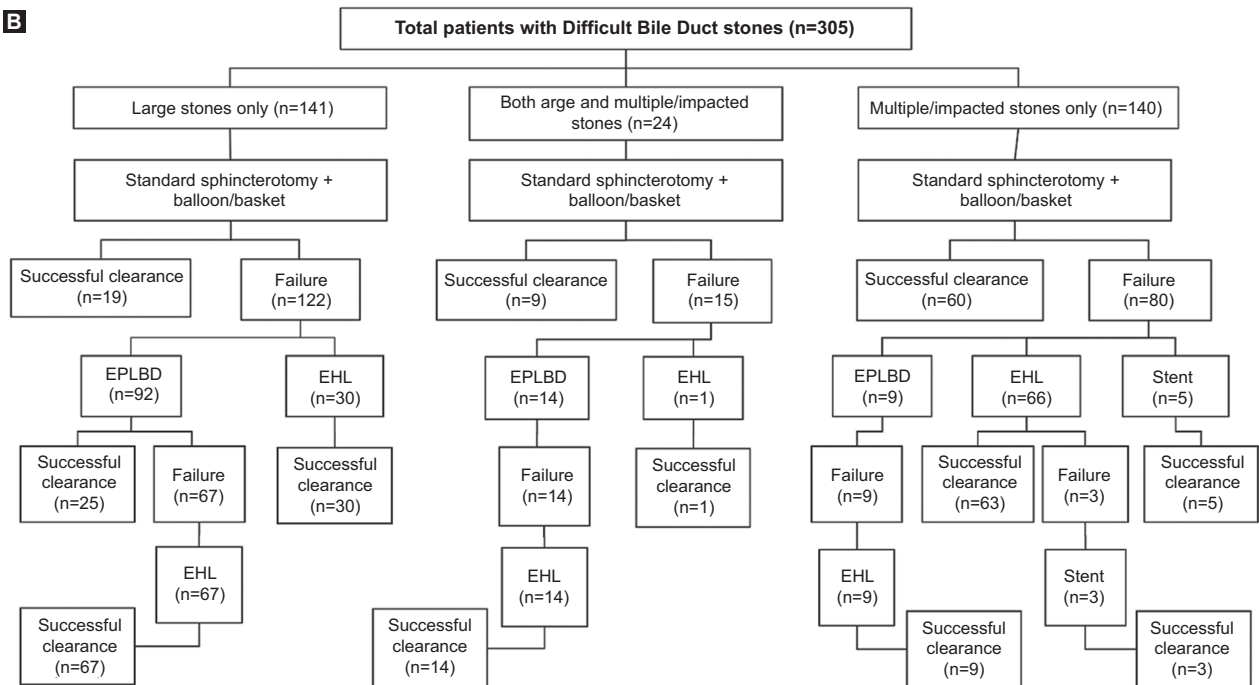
B

Total patients with Difficult Bile Duct stones (n=305)

Large stones only (n=141)

Standard sphincterotomy + balloon/basket

Successful clearance (n=19)

Failure (n=122)

EPLBD (n=92)

EHL (n=30)

Successful clearance (n=25)

Failure (n=67)

Successful clearance (n=30)

EHL (n=67)

Successful clearance (n=67)

Both arge and multiple/impacted stones (n=24)

Standard sphincterotomy + balloon/basket

Successful clearance (n=9)

Failure (n=15)

EPLBD (n=14)

EHL (n=1)

Failure (n=14)

Successful clearance (n=1)

EHL (n=14)

Successful clearance (n=14)

Multiple/impacted stones only (n=140)

Standard sphincterotomy + balloon/basket

Successful clearance (n=60)

Failure (n=80)

EPLBD (n=9)

EHL (n=66)

Stent (n=5)

Failure (n=9)

Successful clearance (n=63)

Failure (n=3)

Successful clearance (n=5)

EHL (n=9)

Stent (n=3)

Successful clearance (n=9)

Successful clearance (n=3)